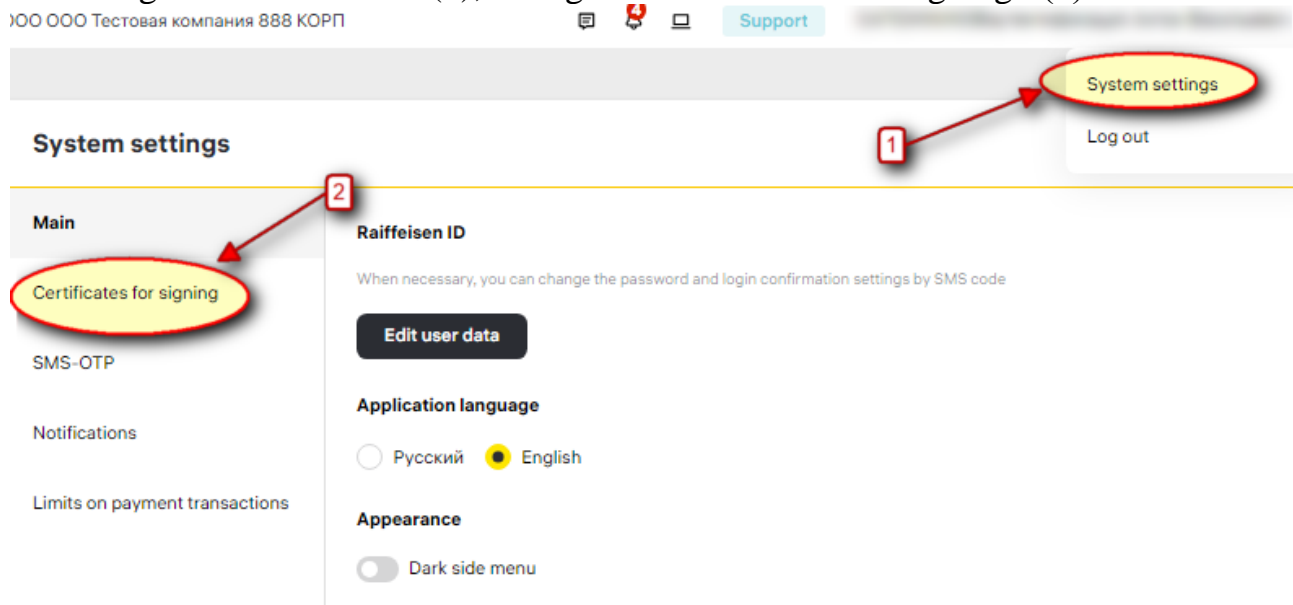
ООО ООО Тестовая компания 888 КОРП

4

Support

System settings

Log out

1

System settings

2

Main

Certificates for signing

SMS-OTP

Notifications

Limits on payment transactions

Raiffeisen ID

When necessary, you can change the password and login confirmation settings by SMS code

Edit user data

Application language

Русский English

Appearance

Dark side menu